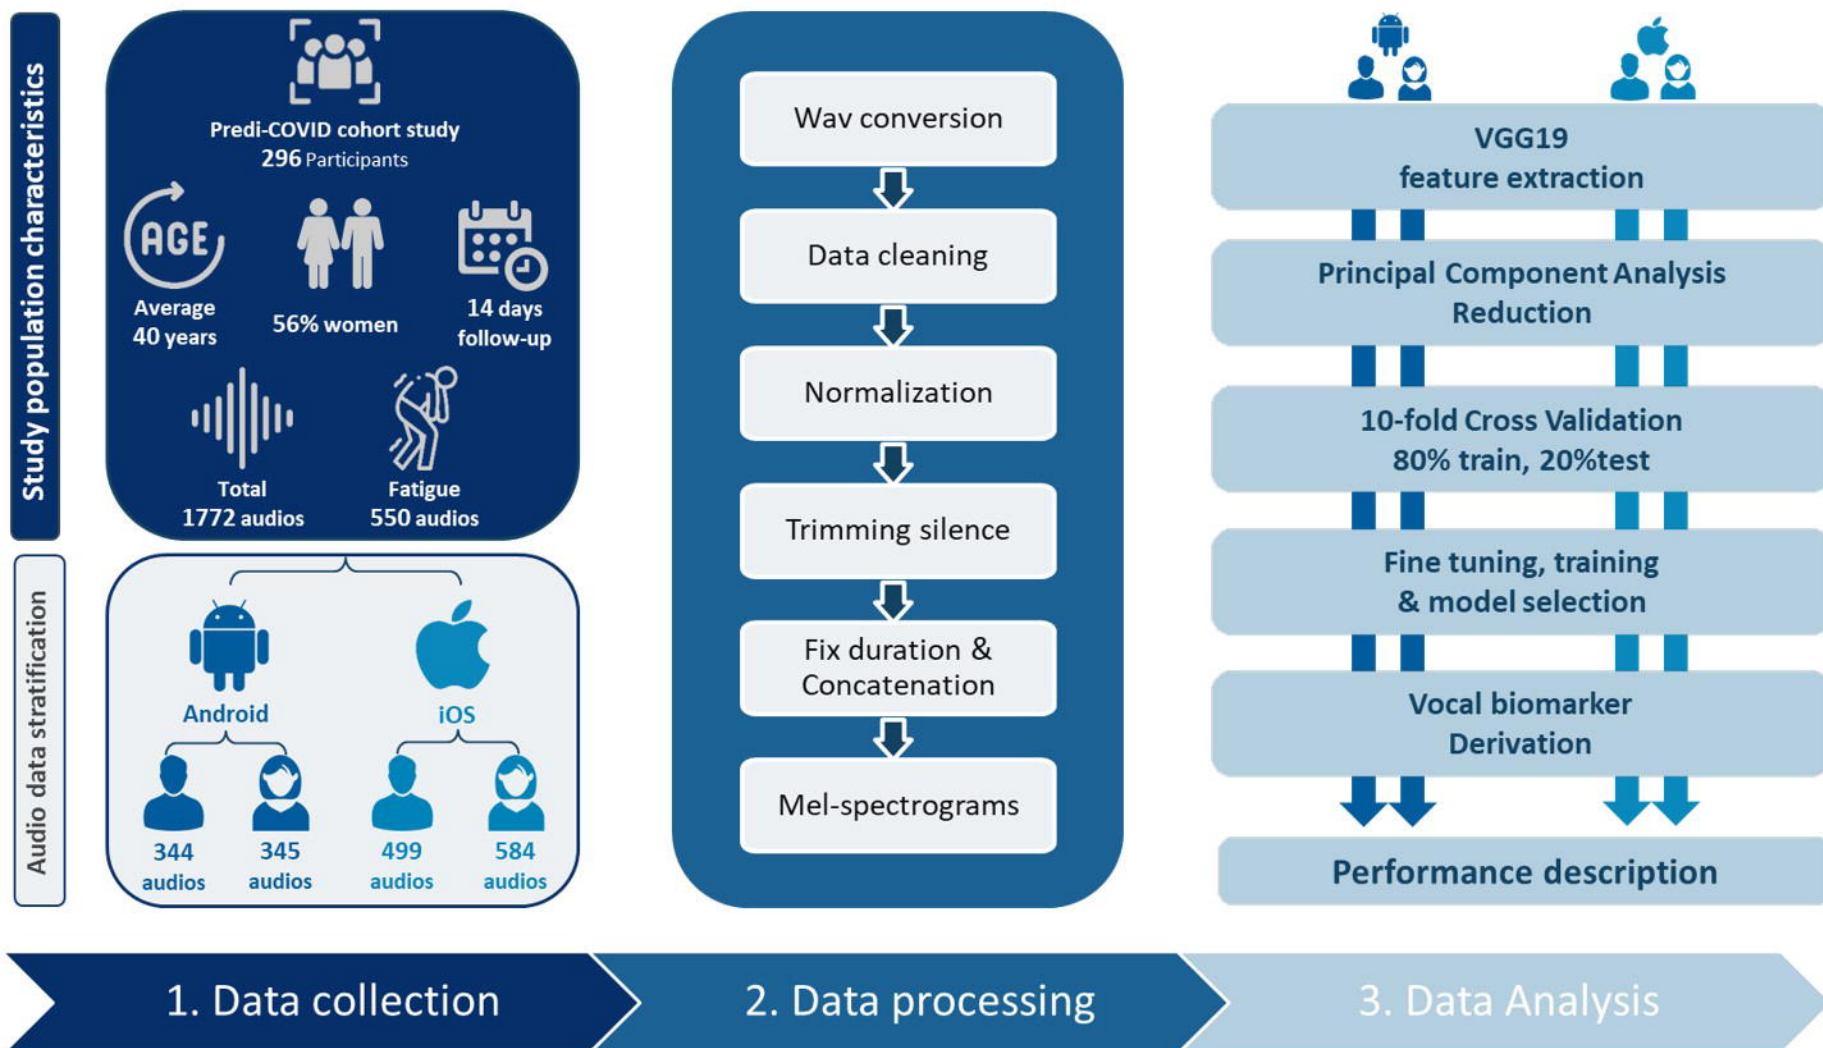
Study population characteristics

Predi-COVID cohort study
296 Participants

AGE
Average
40 years

56% women

14 days
follow-up

Total
1772 audios

Fatigue
550 audios

Audio data stratification

Android

iOS

344
audios

345
audios

499
audios

584
audios

Wav conversion

Data cleaning

Normalization

Trimming silence

Fix duration &
Concatenation

Mel-spectrograms

VGG19
feature extraction

Principal Component Analysis
Reduction

10-fold Cross Validation
80% train, 20%test

Fine tuning, training
& model selection

Vocal biomarker
Derivation

Performance description

1. Data collection

2. Data processing

3. Data Analysis